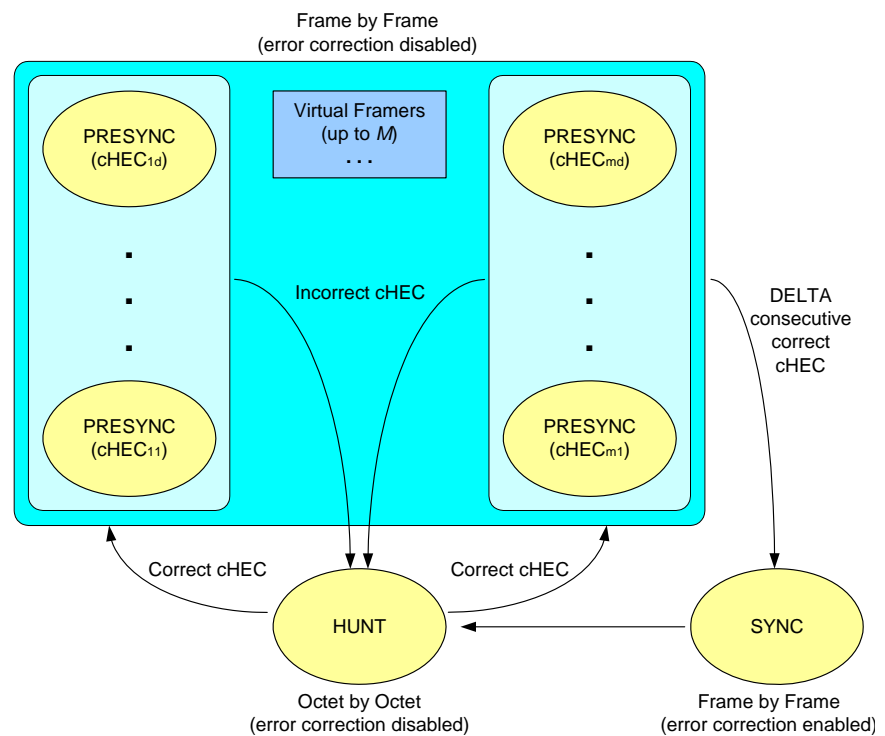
Frame by Frame
(error correction disabled)

PRESYNC
($cHEC_{1d}$)

Virtual Framers
(up to $M$)
. . .

PRESYNC
($cHEC_{md}$)

.
.
.

Incorrect cHEC

.
.
.

DELTA
consecutive
correct
cHEC

PRESYNC
($cHEC_{11}$)

PRESYNC
($cHEC_{m1}$)

Correct cHEC

Correct cHEC

HUNT

SYNC

Octet by Octet
(error correction disabled)

Frame by Frame
(error correction enabled)